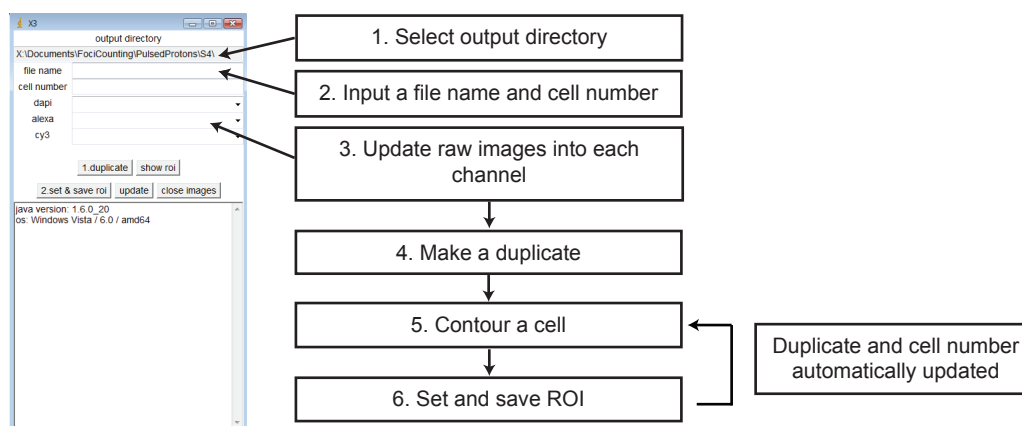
X3

output directory

X:\Documents\FociCounting\PulsedProtons\S4\

file name

cell number

dapi

alexa

cy3

1.duplicate

show roi

2.set & save roi

update

close images

java version: 1.6.0_20
os: Windows Vista / 6.0 / amd64

1. Select output directory

2. Input a file name and cell number

3. Update raw images into each channel

4. Make a duplicate

5. Contour a cell

6. Set and save ROI

Duplicate and cell number automatically updated